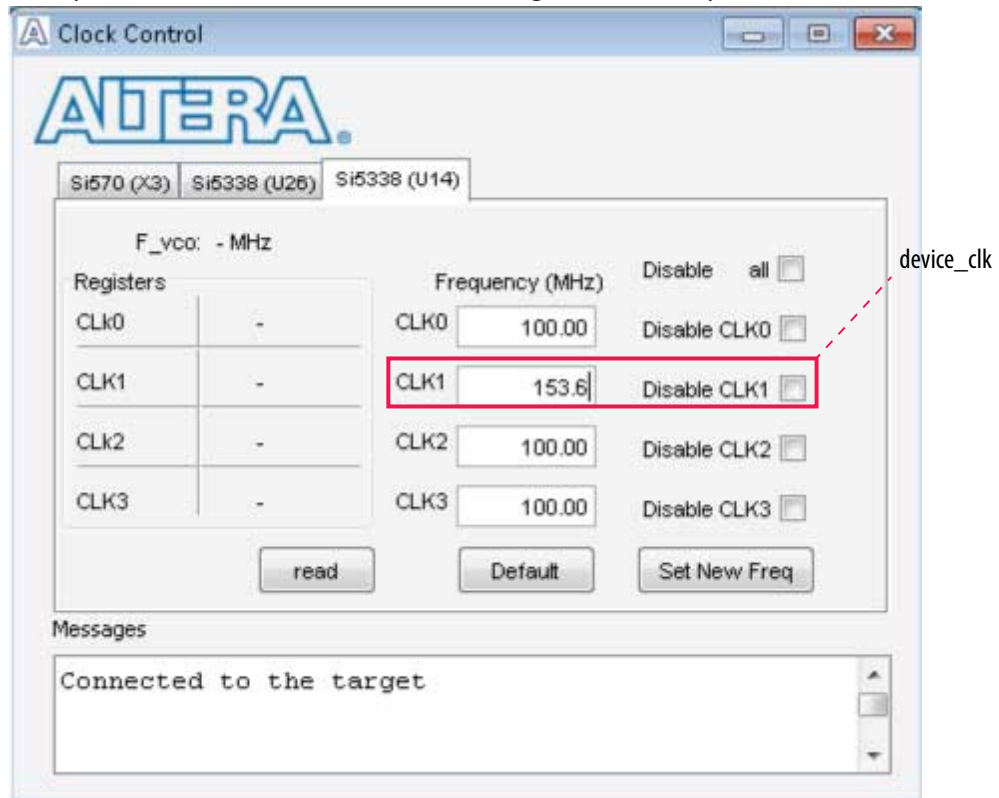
Clock Control

ALTERA

Si570 (X3) | Si5338 (U26) | Si5338 (U14)

F_vco: - MHz

Registers

| | |
|---|---|
| CLk0 | - |
| CLK1 | - |
| CLk2 | - |
| CLK3 | - |

Frequency (MHz)

CLK0 100.00
CLK1 153.6
CLK2 100.00
CLK3 100.00

Disable all
Disable CLK0
Disable CLK1
Disable CLK2
Disable CLK3

device_clk

read
Default
Set New Freq

Messages

Connected to the target